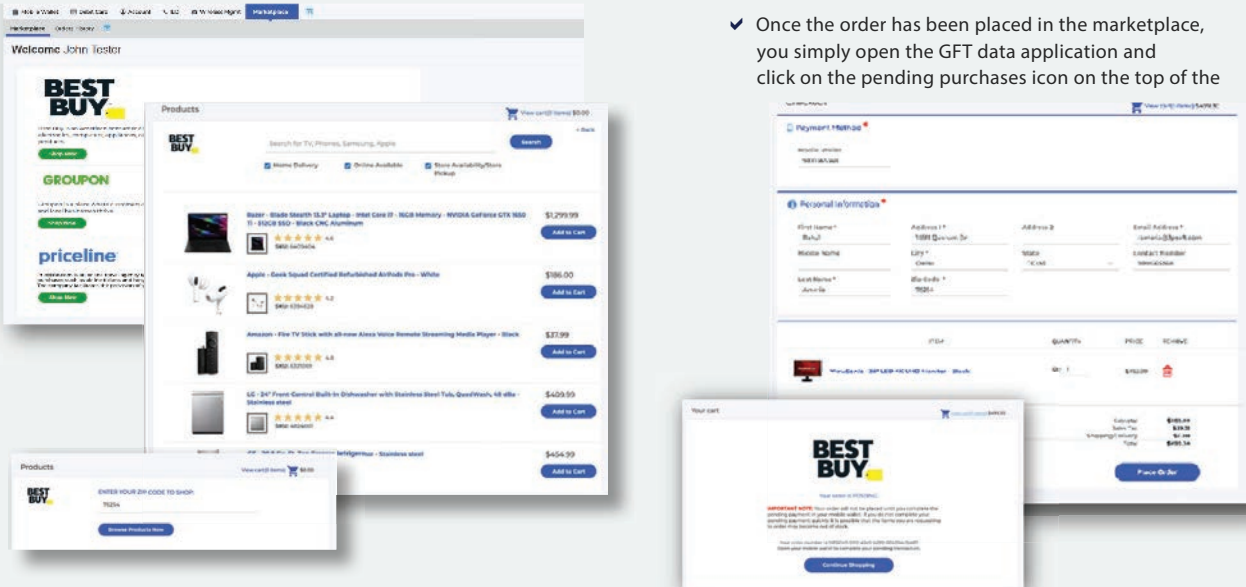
Marketplace

Welcome John Tester

BEST BUY

Shop Now

GROUPON

Shop Now

priceline

Shop Now

Products

View cart(0 items) $0.00

BEST BUY

Search for TV, Phones, Samsung, Apple

Search

< Back

Home Delivery

Online Available

Store Availability/Store Pickup

Razer - Blade Stealth 13.3" Laptop - Intel Core i7 - 16GB Memory - NVIDIA GeForce GTX 1650 Ti - 512GB SSD - Black CNC Aluminum

$1,299.99

Add to Cart

Apple - Geek Squad Certified Refurbished AirPods Pro - White

$186.00

Add to Cart

Amazon - Fire TV Stick with all-new Alexa Voice Remote Streaming Media Player - Black

$37.99

Add to Cart

LG - 24" Front Control Built-In Dishwasher with Stainless Steel Tub, QuadWash, 48 dBa - Stainless steel

$409.99

Add to Cart

$454.99

Add to Cart

Products

View cart(0 items) $0.00

BEST BUY

ENTER YOUR ZIP CODE TO SHOP:

Browse Products Now

✔ Once the order has been placed in the marketplace, you simply open the GFT data application and click on the pending purchases icon on the top of the

Payment Method

Personal Information

First Name*

Address 1*

Address 2

Email Address*

Middle Name

City*

State

Contact Number

Last Name*

Zip Code*

ITEM

QUANTITY

PRICE

REMOVE

Place Order

Your cart

BEST BUY

Continue Shopping